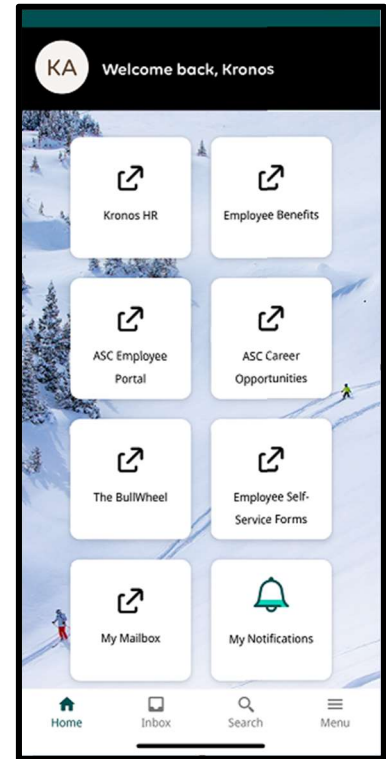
KA

Welcome back, Kronos

Kronos HR

Employee Benefits

ASC Employee Portal

ASC Career Opportunities

The BullWheel

Employee Self-Service Forms

My Mailbox

My Notifications

Home

Inbox

Search

Menu